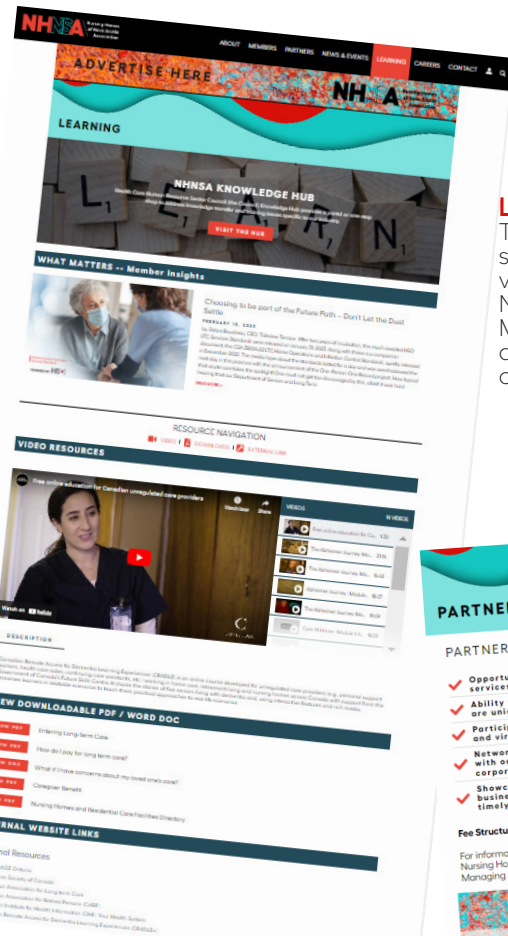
NHSA Nursing Homes of Nova Scotia Association

ABOUT MEMBERS PARTNERS NEWS & EVENTS LEARNING CAREERS CONTACT

ADVERTISE HERE

NHSA

LEARNING

NHNSA KNOWLEDGE HUB

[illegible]

VISIT THE HUB

WHAT MATTERS -- Member Insights

Choosing to be part of the Future Path – Don't Let the Dust Settle

FEBRUARY 15, 2022

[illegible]

READ MORE »

RESOURCE NAVIGATION

VIDEO | DOWNLOADS | EXTERNAL LINK

VIDEO RESOURCES

Free online education for Canadian unregulated care providers

Watch later Share

Watch on YouTube

VIDEOS

Free online education for Ca... 1:32
The Alzheimer Journey Mo... 21:15
The Alzheimer Journey Mo... 15:32
Alzheimer Journey Module... 18:27
The Alzheimer Journey Mo... 15:20
Care Of Nova... Module 1 A... 18:20

DESCRIPTION

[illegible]

VIEW DOWNLOADABLE PDF / WORD DOC

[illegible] Entering Long-term Care
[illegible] How do I pay for long term care?
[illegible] What if I have concerns about my loved one's care?
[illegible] Caregiver Benefits
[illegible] Nursing Homes and Residential Care Facilities Directory

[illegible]RNAL WEBSITE LINKS

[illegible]nal Resources

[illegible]

L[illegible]
T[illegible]
s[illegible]
v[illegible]
N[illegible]
M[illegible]
o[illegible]
o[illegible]

PARTNE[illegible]

PARTNER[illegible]

Opportu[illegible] service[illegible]
Ability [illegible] are uni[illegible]
Particip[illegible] and vir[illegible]
Network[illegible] with ou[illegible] corpor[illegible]
Showc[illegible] busine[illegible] timely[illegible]

Fee Structu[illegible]

For informa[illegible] Nursing Ho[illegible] Managing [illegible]